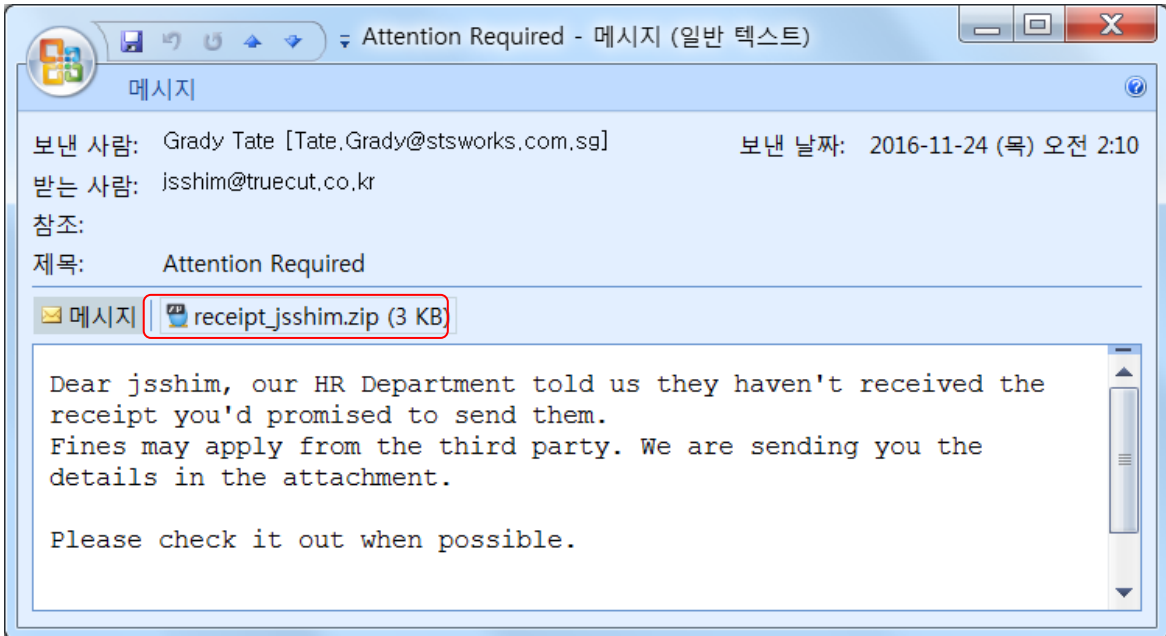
Attention Required - 메시지 (일반 텍스트)

메시지

보낸 사람: Grady Tate [Tate.Grady@stsworks.com.sg]
보낸 날짜: 2016-11-24 (목) 오전 2:10
받는 사람: jsshim@truecut.co.kr
참조:
제목: Attention Required

메시지 receipt_jsshim.zip (3 KB)

Dear jsshim, our HR Department told us they haven't received the receipt you'd promised to send them.
Fines may apply from the third party. We are sending you the details in the attachment.

Please check it out when possible.